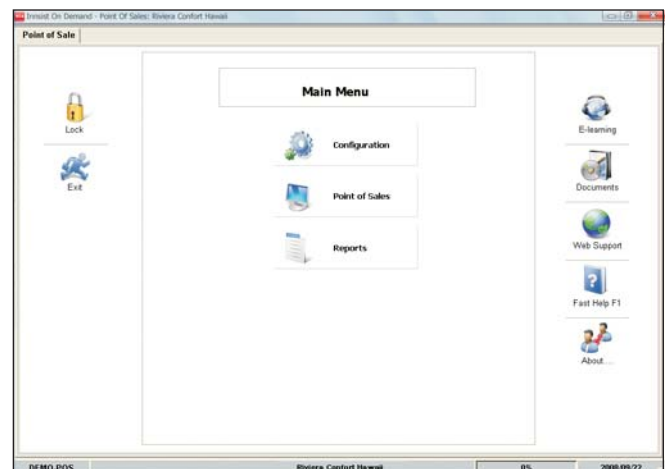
Innsist On Demand - Point Of Sales: Riviera Confort Hawaii

Point of Sale

Lock

Exit

Main Menu

Configuration

Point of Sales

Reports

E-learning

Documents

Web Support

Fast Help F1

About...

DEMO POS

Riviera Confort Hawaii

0S

2008/09/22